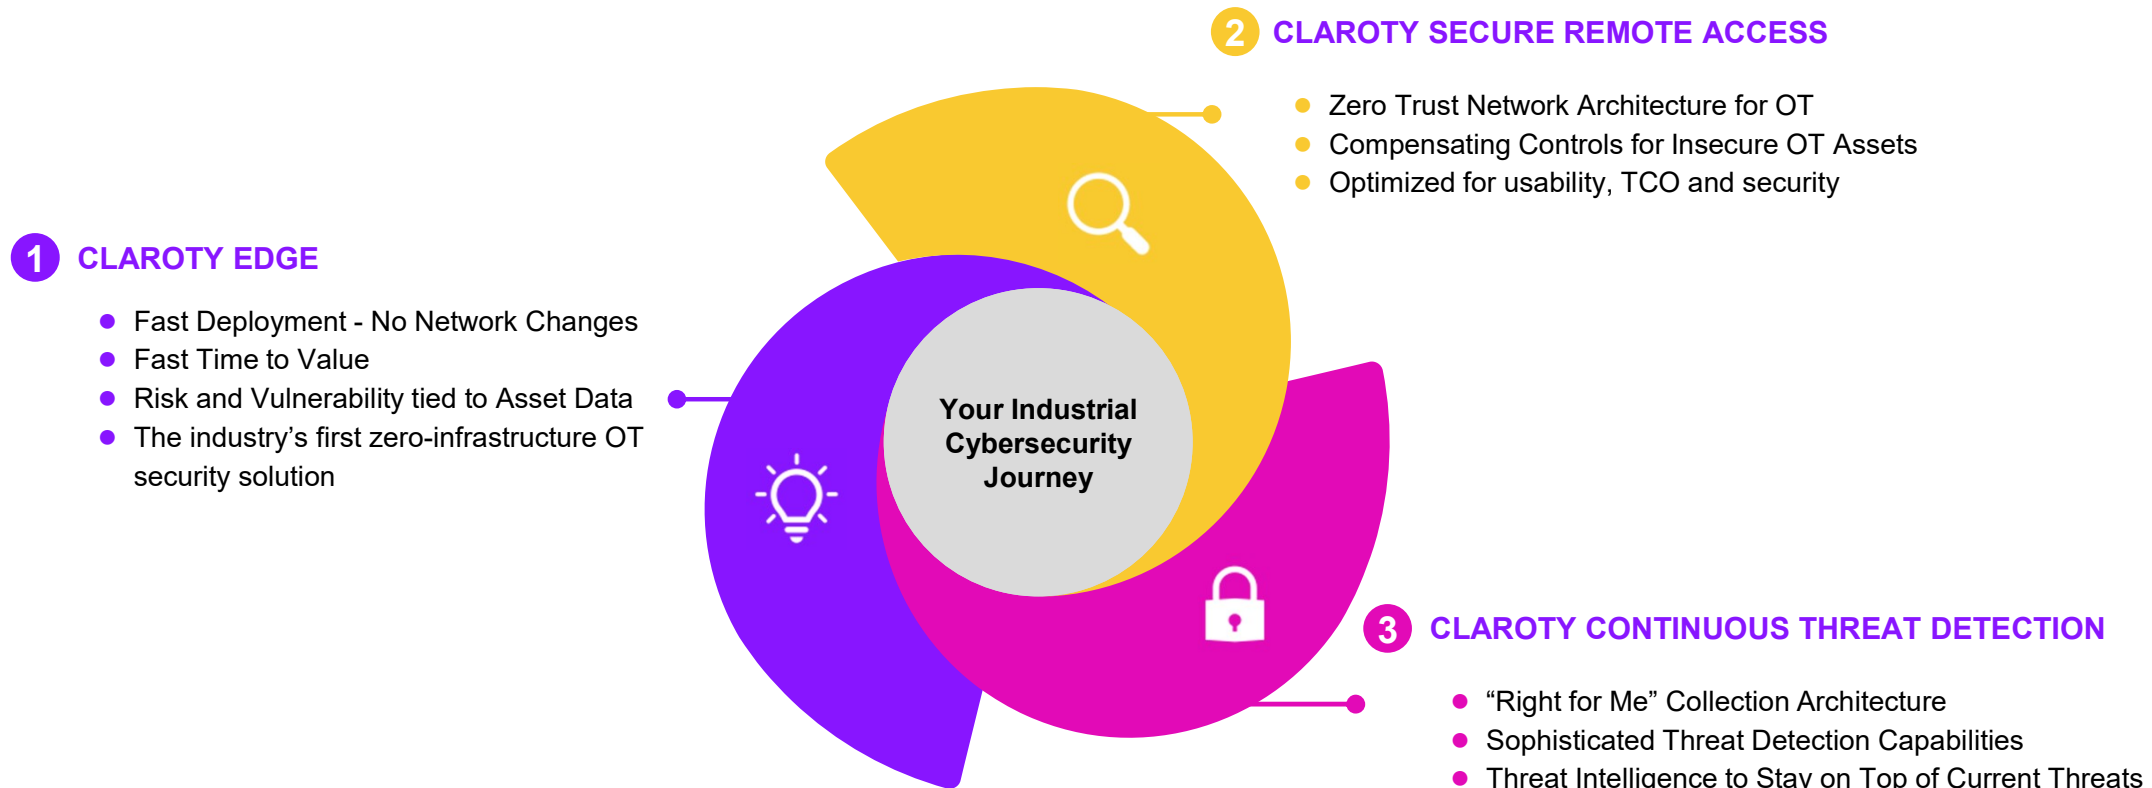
2 CLAROTY SECURE REMOTE ACCESS

- Zero Trust Network Architecture for OT
- Compensating Controls for Insecure OT Assets
- Optimized for usability, TCO and security

1 CLAROTY EDGE

- Fast Deployment - No Network Changes
- Fast Time to Value
- Risk and Vulnerability tied to Asset Data
- The industry's first zero-infrastructure OT security solution

Your Industrial Cybersecurity Journey

3 CLAROTY CONTINUOUS THREAT DETECTION

- "Right for Me" Collection Architecture
- Sophisticated Threat Detection Capabilities
- Threat Intelligence to Stay on Top of Current Threats